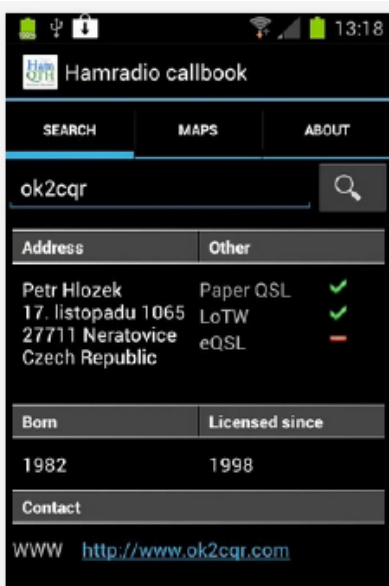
13:18

Ham QTH Hamradio callbook

SEARCH | MAPS | ABOUT

ok2cqr

| Address | Other |
|---|---|
| Petr Hlozek<br>17. listopadu 1065<br>27711 Neratovice<br>Czech Republic | Paper QSL ✓<br>LoTW ✓<br>eQSL – |

| Born | Licensed since |
|---|---|
| 1982 | 1998 |

Contact

WWW http://www.ok2cqr.com